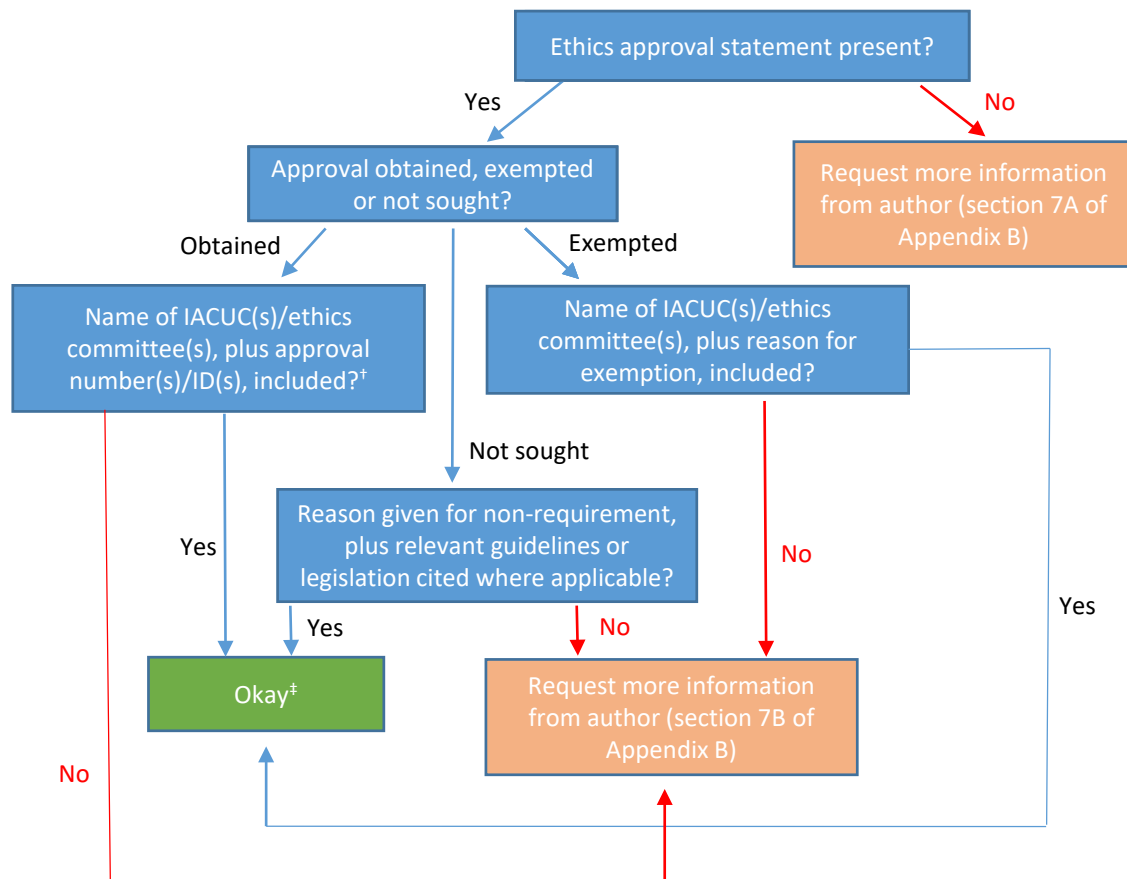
Ethics approval statement present?

Yes

No

Approval obtained, exempted or not sought?

Request more information from author (section 7A of Appendix B)

Obtained

Exempted

Name of IACUC(s)/ethics committee(s), plus approval number(s)/ID(s), included?$^{\dagger}$

Name of IACUC(s)/ethics committee(s), plus reason for exemption, included?

Not sought

Yes

Reason given for non-requirement, plus relevant guidelines or legislation cited where applicable?

No

Yes

Yes

No

Okay$^{\ddagger}$

Request more information from author (section 7B of Appendix B)

No